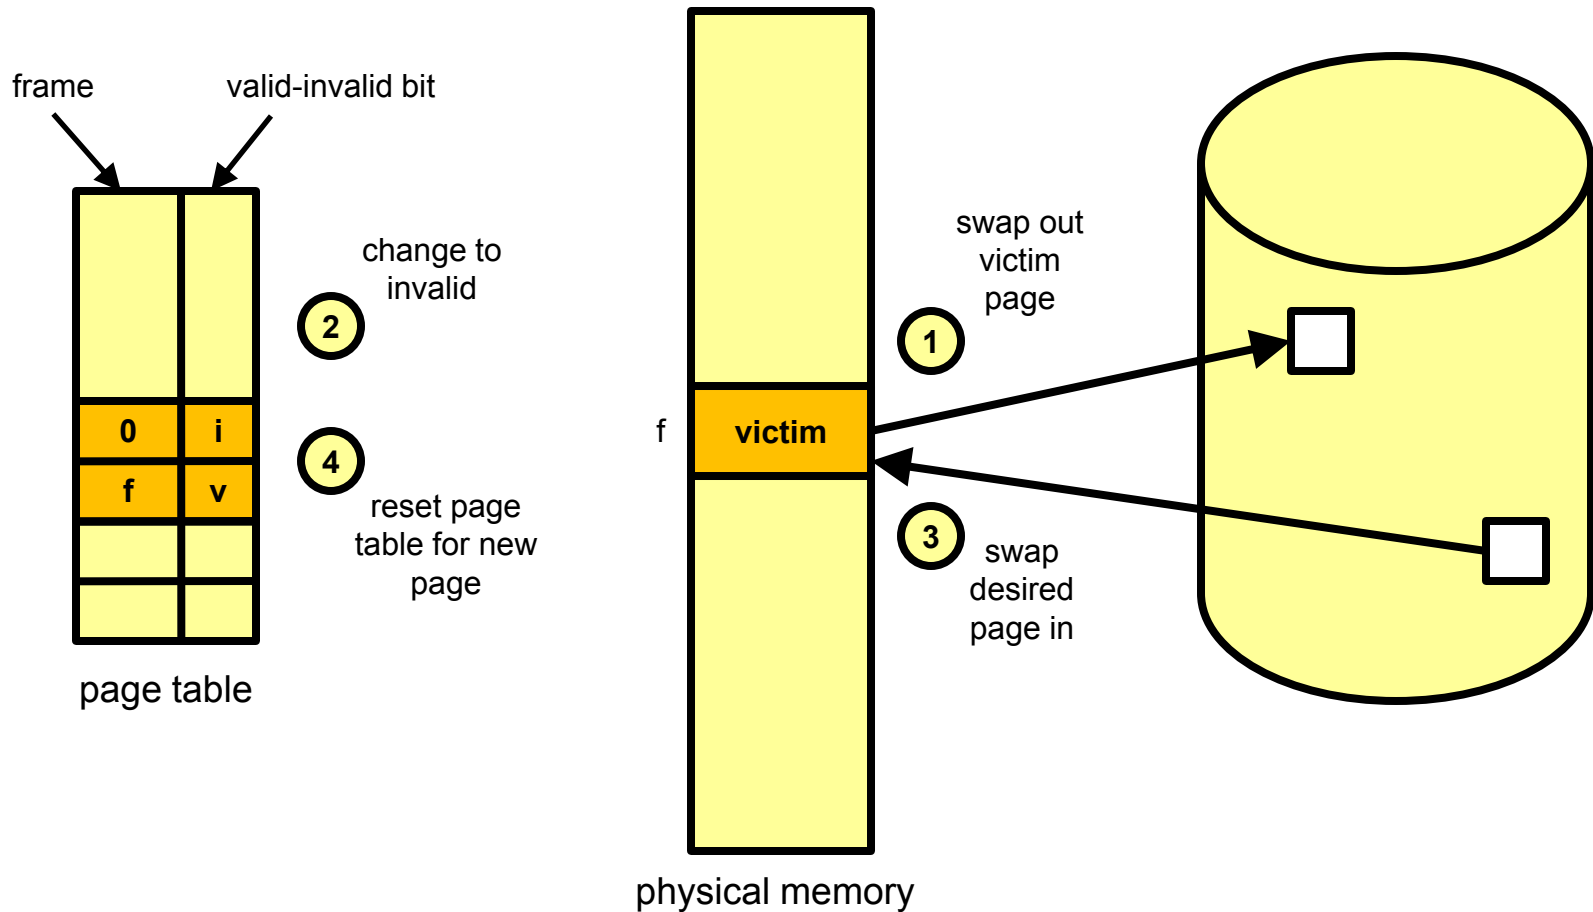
frame

valid-invalid bit

| | |
|---|---|
| | |
| 0 | i |
| f | v |
| | |
| | |

page table

change to invalid

2

4

reset page table for new page

f

victim

physical memory

swap out victim page

1

3

swap desired page in